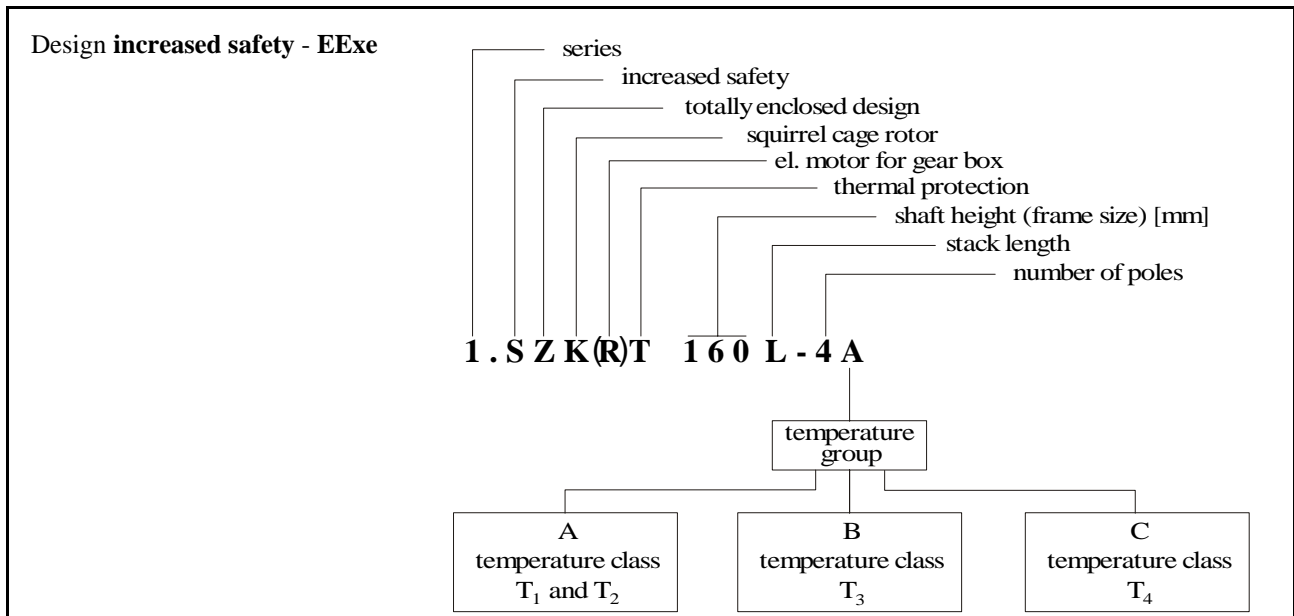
Design **increased safety** - **EExe**

series
increased safety
totally enclosed design
squirrel cage rotor
el. motor for gear box
thermal protection
shaft height (frame size) [mm]
stack length
number of poles

1 . S Z K (R) T 160 L - 4 A

temperature group

A
temperature class
$T_1$ and $T_2$

B
temperature class
$T_3$

C
temperature class
$T_4$